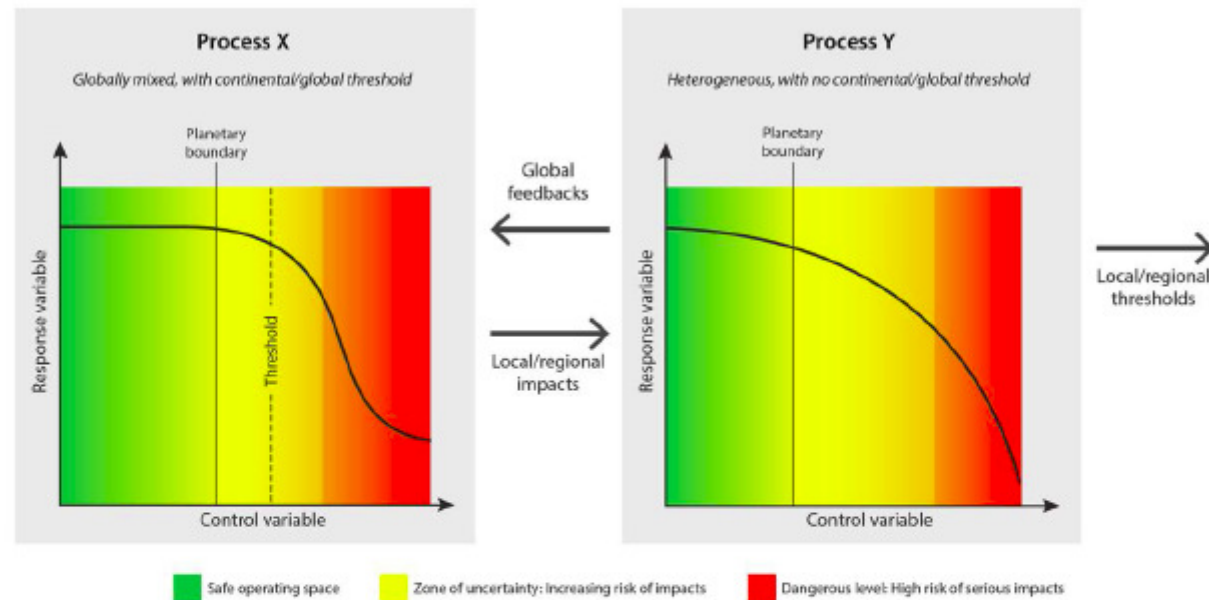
Process X

Globally mixed, with continental/global threshold

Planetary boundary

Threshold

Response variable

Control variable

Global feedbacks

Local/regional impacts

Process Y

Heterogeneous, with no continental/global threshold

Planetary boundary

Response variable

Control variable

Local/regional thresholds

Safe operating space

Zone of uncertainty: Increasing risk of impacts

Dangerous level: High risk of serious impacts